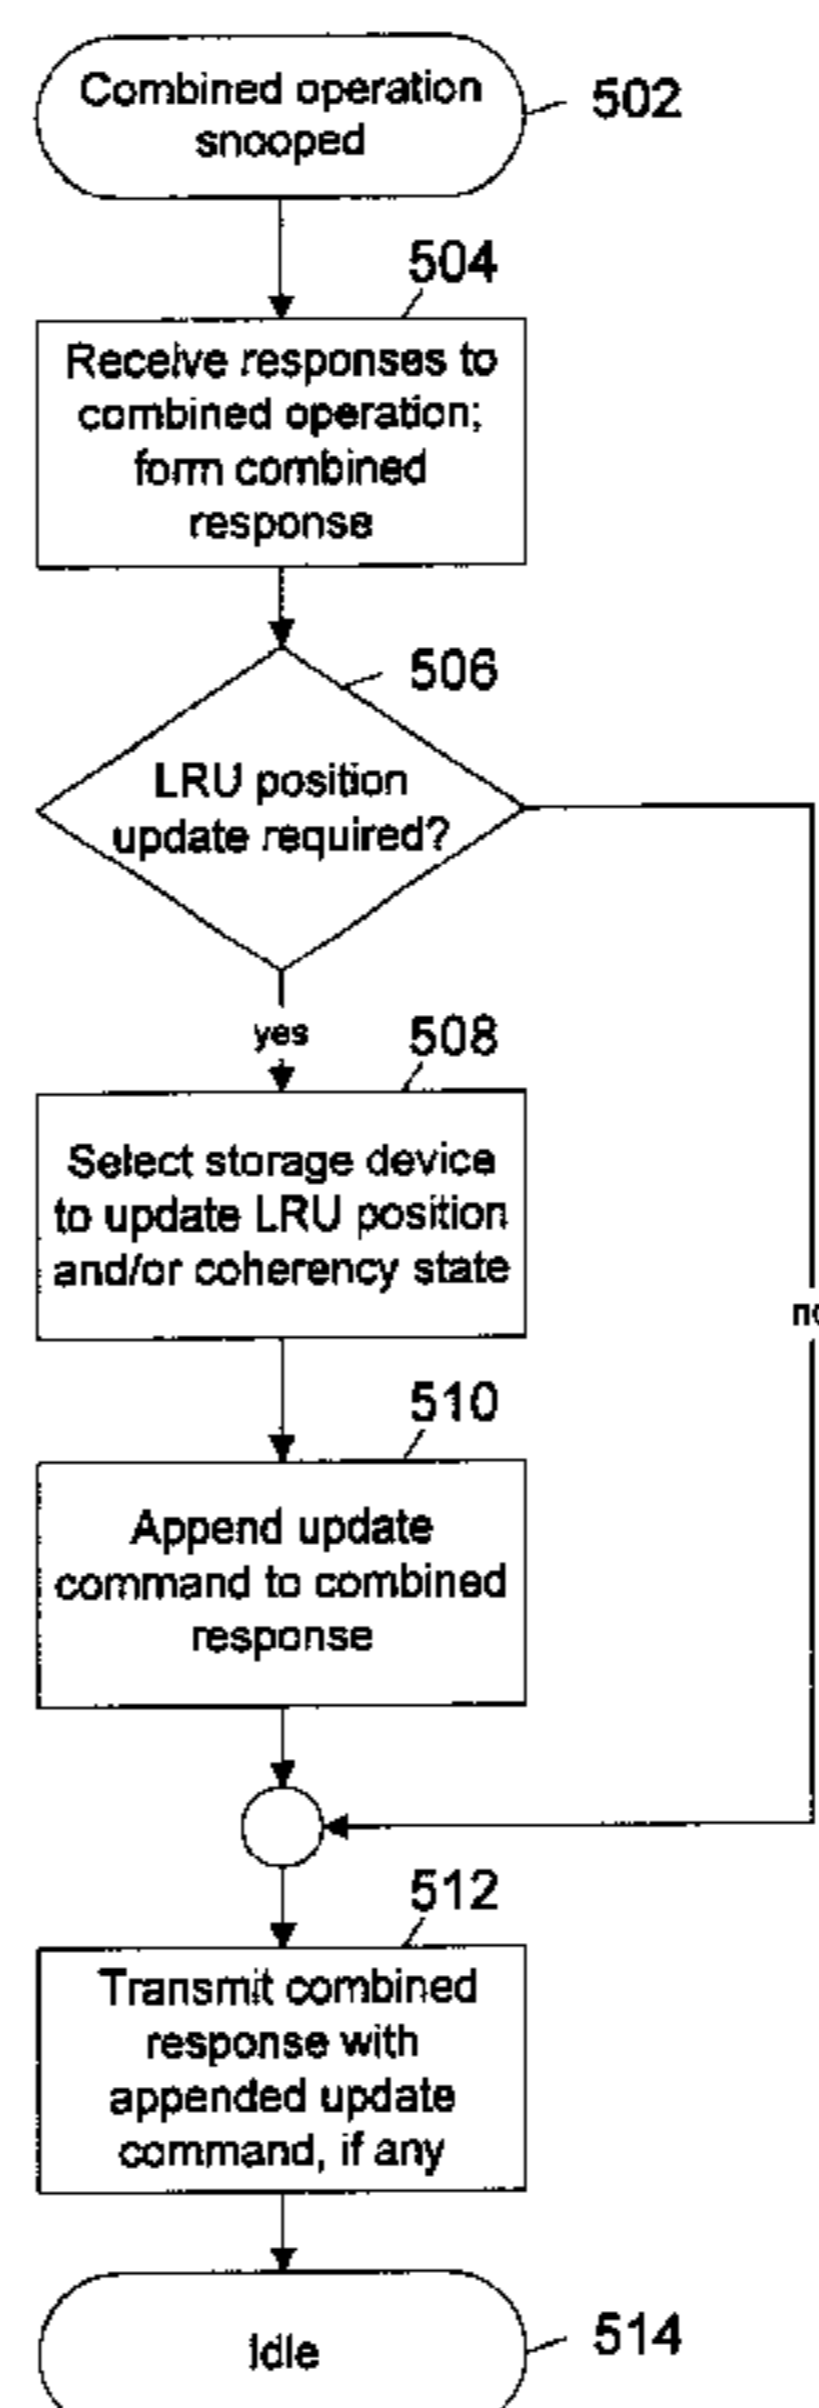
Combined operation snooped

502

504

Receive responses to combined operation; form combined response

506

LRU position update required?

yes

508

Select storage device to update LRU position and/or coherency state

no

510

Append update command to combined response

512

Transmit combined response with appended update command, if any

Idle

514